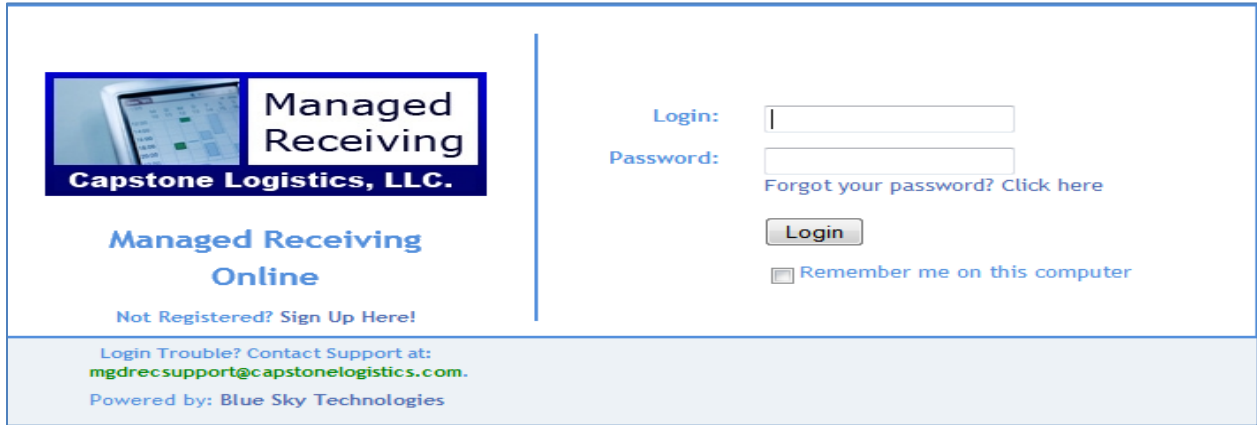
Managed Receiving
Capstone Logistics, LLC.

Managed Receiving Online

Not Registered? Sign Up Here!

Login:

Password:

Forgot your password? Click here

Login

Remember me on this computer

Login Trouble? Contact Support at: mgdrecsupport@capstonelogistics.com.

Powered by: Blue Sky Technologies